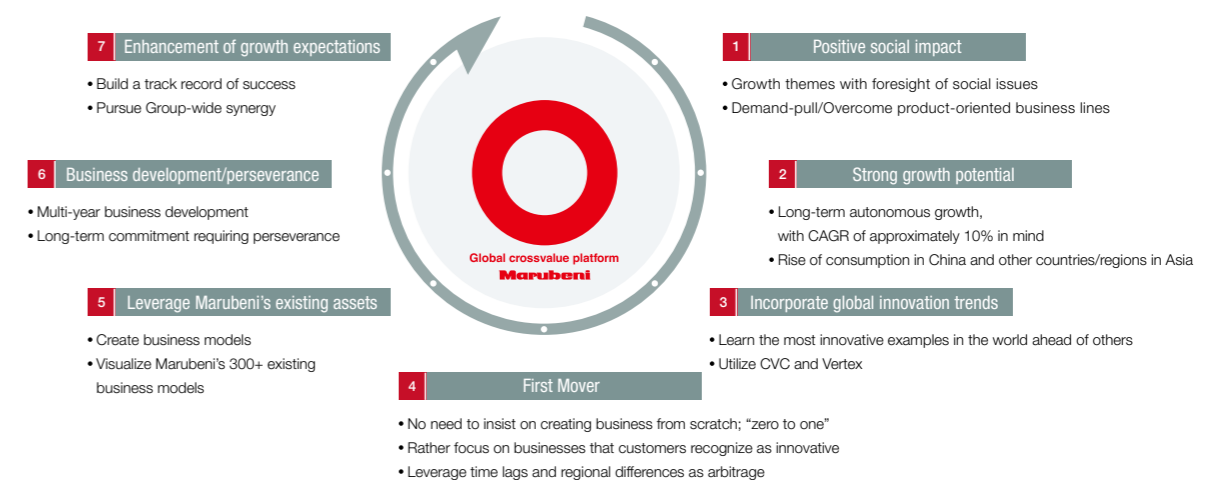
7 Enhancement of growth expectations

• Build a track record of success
• Pursue Group-wide synergy

1 Positive social impact

• Growth themes with foresight of social issues
• Demand-pull/Overcome product-oriented business lines

6 Business development/perseverance

• Multi-year business development
• Long-term commitment requiring perseverance

2 Strong growth potential

• Long-term autonomous growth, with CAGR of approximately 10% in mind
• Rise of consumption in China and other countries/regions in Asia

Global crossvalue platform
Marubeni

5 Leverage Marubeni's existing assets

• Create business models
• Visualize Marubeni's 300+ existing business models

3 Incorporate global innovation trends

• Learn the most innovative examples in the world ahead of others
• Utilize CVC and Vertex

4 First Mover

• No need to insist on creating business from scratch; "zero to one"
• Rather focus on businesses that customers recognize as innovative
• Leverage time lags and regional differences as arbitrage